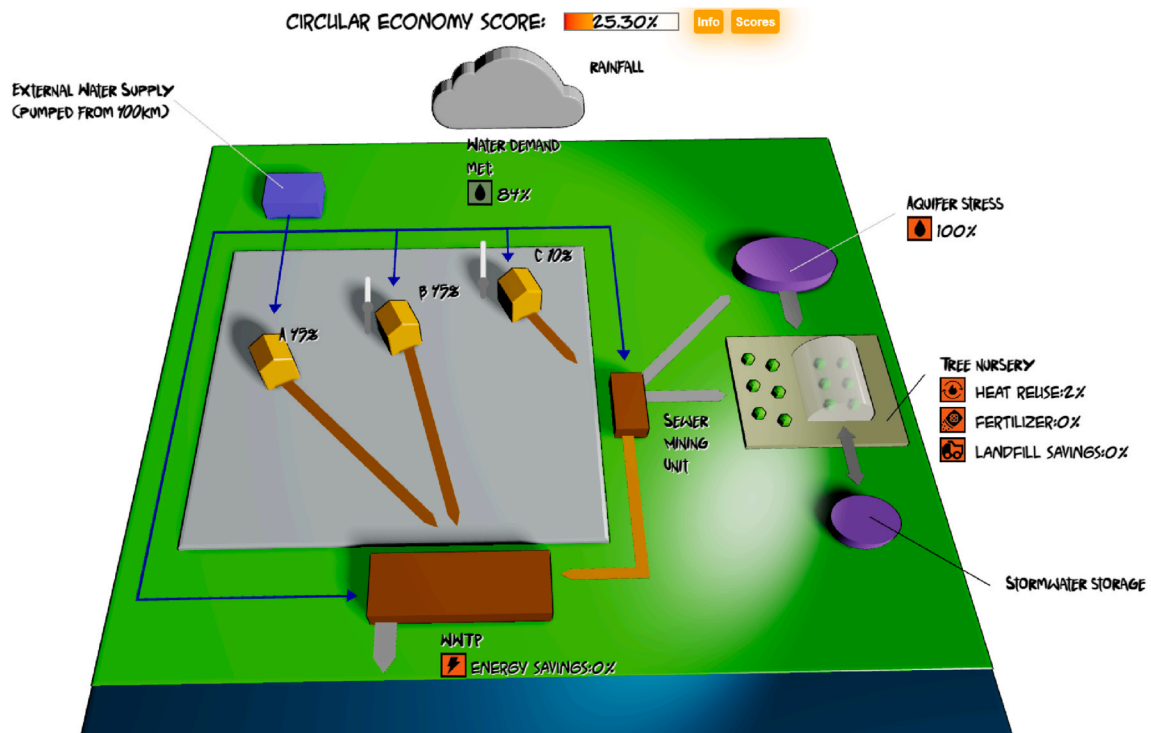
CIRCULAR ECONOMY SCORE: 25.30% Info Scores

RAINFALL

EXTERNAL WATER SUPPLY (PUMPED FROM 400KM)

WATER DEMAND MET: 84%

AQUIFER STRESS 100%

C 10%

B 45%

A 45%

TREE NURSERY
HEAT REUSE:2%
FERTILIZER:0%
LANDFILL SAVINGS:0%

SEWER MINING UNIT

STORMWATER STORAGE

WWTP
ENERGY SAVINGS:0%